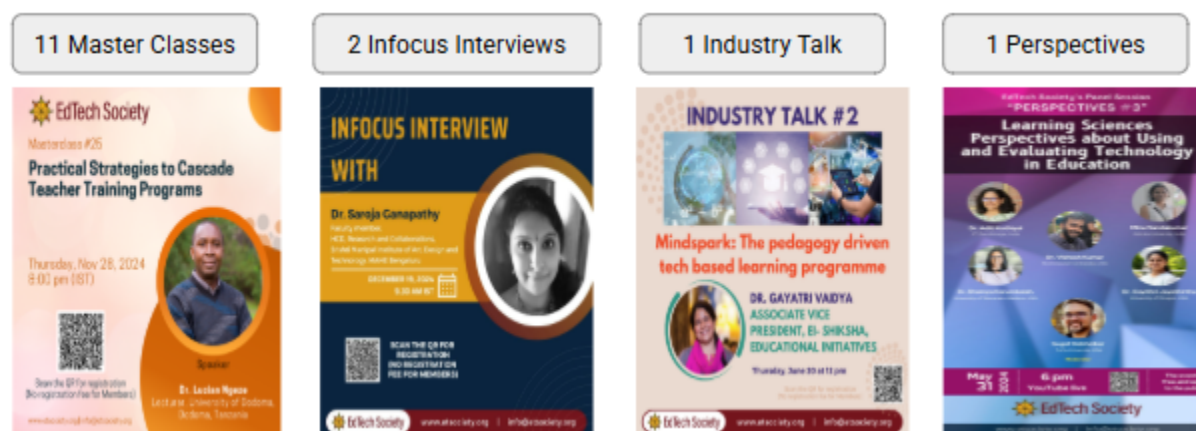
11 Master Classes

2 Infocus Interviews

1 Industry Talk

1 Perspectives

EdTech Society

Masterclass #25

Practical Strategies to Cascade Teacher Training Programs

Thursday, Nov 28, 2024
8:00 pm (IST)

Speaker

Dr. Lucian Ngeze
Lecturer, University of Dodoma, Dodoma, Tanzania

Scan the QR for registration (No registration fee for Members)

INFOCUS INTERVIEW WITH

Dr. Saroja Ganapathy

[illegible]

DECEMBER 19, 2024
8:30 AM IST

SCAN THE QR FOR REGISTRATION (NO REGISTRATION FEE FOR MEMBERS)

EdTech Society www.etsociety.org info@etsociety.org

INDUSTRY TALK #2

Mindspark: The pedagogy driven tech based learning programme

DR. GAYATRI VAIDYA
ASSOCIATE VICE PRESIDENT, EI- SHIKSHA, EDUCATIONAL INITIATIVES

Thursday, June 20 at 11 pm

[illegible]

EdTech Society www.etsociety.org info@etsociety.org

EdTech Society's Panel Session
"PERSPECTIVES #3"

Learning Sciences Perspectives about Using and Evaluating Technology in Education

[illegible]

May 31 2024 6 pm YouTube live

EdTech Society